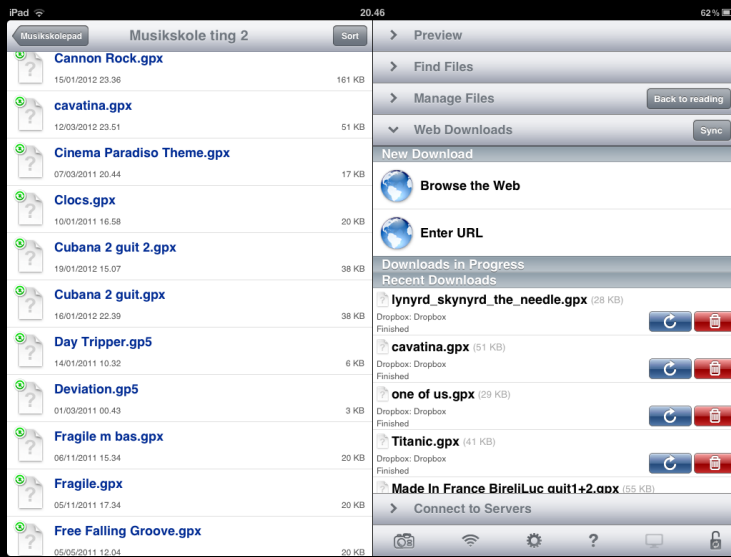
iPad 20.46 62 %

Musikskolepad Musikskole ting 2 Sort

Cannon Rock.gpx
15/01/2012 23.36 161 KB

cavatina.gpx
12/03/2012 23.51 51 KB

Cinema Paradiso Theme.gpx
07/03/2011 20.44 17 KB

Clocs.gpx
10/01/2011 16.58 20 KB

Cubana 2 guit 2.gpx
19/01/2012 15.07 38 KB

Cubana 2 guit.gpx
16/01/2012 22.39 38 KB

Day Tripper.gp5
14/01/2011 10.32 6 KB

Deviation.gp5
01/03/2011 00.43 3 KB

Fragile m bas.gpx
06/11/2011 15.34 20 KB

Fragile.gpx
05/11/2011 17.34 20 KB

Free Falling Groove.gpx
05/05/2011 12.04 20 KB

Preview

Find Files

Manage Files Back to reading

Web Downloads Sync

New Download

Browse the Web

Enter URL

Downloads in Progress

Recent Downloads

lynyrd_skynyrd_the_needle.gpx (28 KB)
Dropbox: Dropbox
Finished

cavatina.gpx (51 KB)
Dropbox: Dropbox
Finished

one of us.gpx (29 KB)
Dropbox: Dropbox
Finished

Titanic.gpx (41 KB)
Dropbox: Dropbox
Finished

Made In France BireliLuc guit1+2.gpx (55 KB)

Connect to Servers